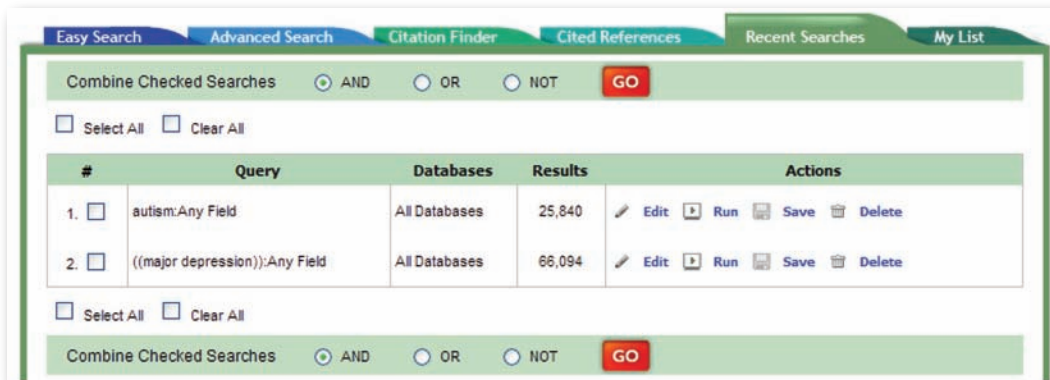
Easy Search | Advanced Search | Citation Finder | Cited References | Recent Searches | My List

Combine Checked Searches AND OR NOT GO

Select All Clear All

| # | Query | Databases | Results | Actions |
|---|---|---|---|---|
| 1. | autism:Any Field | All Databases | 25,840 | Edit Run Save Delete |
| 2. | ((major depression)):Any Field | All Databases | 66,094 | Edit Run Save Delete |

Select All Clear All

Combine Checked Searches AND OR NOT GO